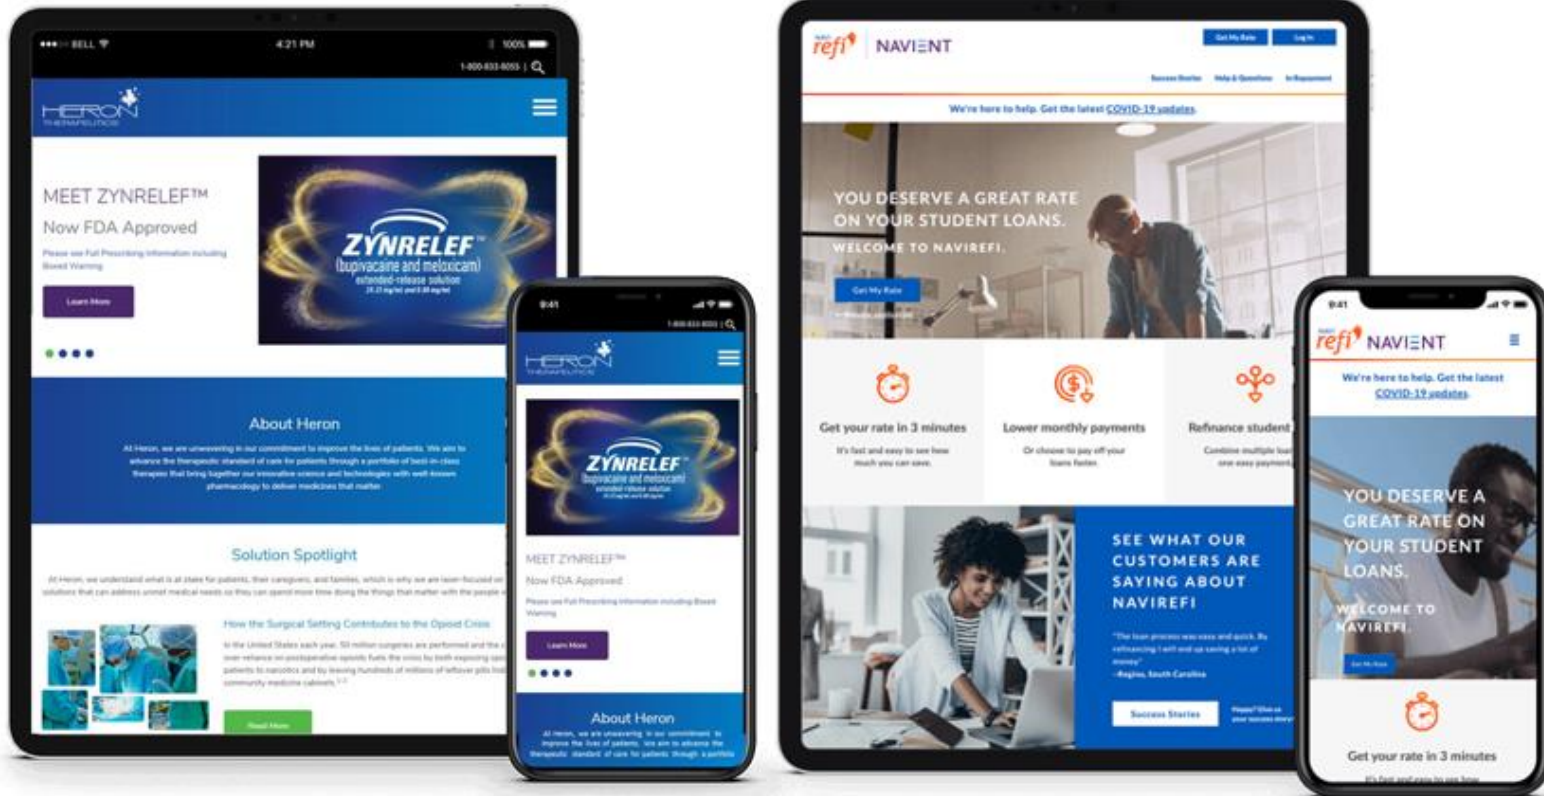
BELL 4:21 PM 100%

1-800-833-6055 |

HERON THERAPEUTICS

MEET ZYNRELEF™

Now FDA Approved

Please see Full Prescribing Information including Boxed Warning

Learn More

ZYNRELEF™ (bupivacaine and meloxicam) extended-release solution

About Heron

At Heron, we are unwavering in our commitment to improve the lives of patients. We aim to advance the therapeutic standard of care for patients through a portfolio of best-in-class therapies that bring together our innovative science and technologies with well-known pharmacology to deliver medicines that matter.

Solution Spotlight

At Heron, we understand what is at stake for patients, their caregivers, and families, which is why we are laser-focused on solutions that can address unmet medical needs so they can spend more time doing the things that matter with the people

How the Surgical Setting Contributes to the Opioid Crisis

In the United States each year, 50 million surgeries are performed and the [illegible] over-reliance on postoperative opioids fuels the crisis by both exposing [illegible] patients to narcotics and by leaving hundreds of millions of leftover pills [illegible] community medicine cabinets.

Read More

9:41

HERON THERAPEUTICS

ZYNRELEF™ (bupivacaine and meloxicam)

MEET ZYNRELEF™

Now FDA Approved

Please see Full Prescribing Information including Boxed Warning

Learn More

About Heron

At Heron, we are unwavering in our commitment to improve the lives of patients. We aim to advance the therapeutic standard of care for patients through a portfolio

refi | NAVIENT

Get My Rate | Log In

Success Stories | Help & Questions | In Repayment

We're here to help. Get the latest COVID-19 updates.

YOU DESERVE A GREAT RATE ON YOUR STUDENT LOANS.

WELCOME TO NAVIREFI.

Get My Rate

Get your rate in 3 minutes

It's fast and easy to see how much you can save.

Lower monthly payments

Or choose to pay off your loans faster.

Refinance student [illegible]

Combine multiple loa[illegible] one easy payment

SEE WHAT OUR CUSTOMERS ARE SAYING ABOUT NAVIREFI

"The loan process was easy and quick. By refinancing I will end up saving a lot of money"

–Regina, South Carolina

Success Stories

9:41

refi NAVIENT

We're here to help. Get the latest COVID-19 updates.

YOU DESERVE A GREAT RATE ON YOUR STUDENT LOANS.

WELCOME TO NAVIREFI.

Get My Rate

Get your rate in 3 minutes